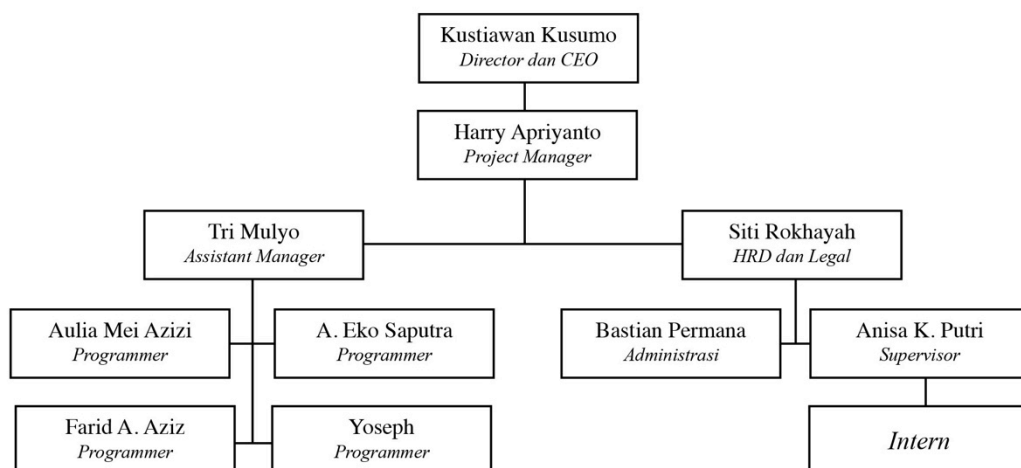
Kustiawan Kusumo
Director dan CEO

Harry Apriyanto
Project Manager

Tri Mulyo
Assistant Manager

Siti Rokhayah
HRD dan Legal

Aulia Mei Azizi
Programmer

A. Eko Saputra
Programmer

Bastian Permana
Administrasi

Anisa K. Putri
Supervisor

Farid A. Aziz
Programmer

Yoseph
Programmer

Intern